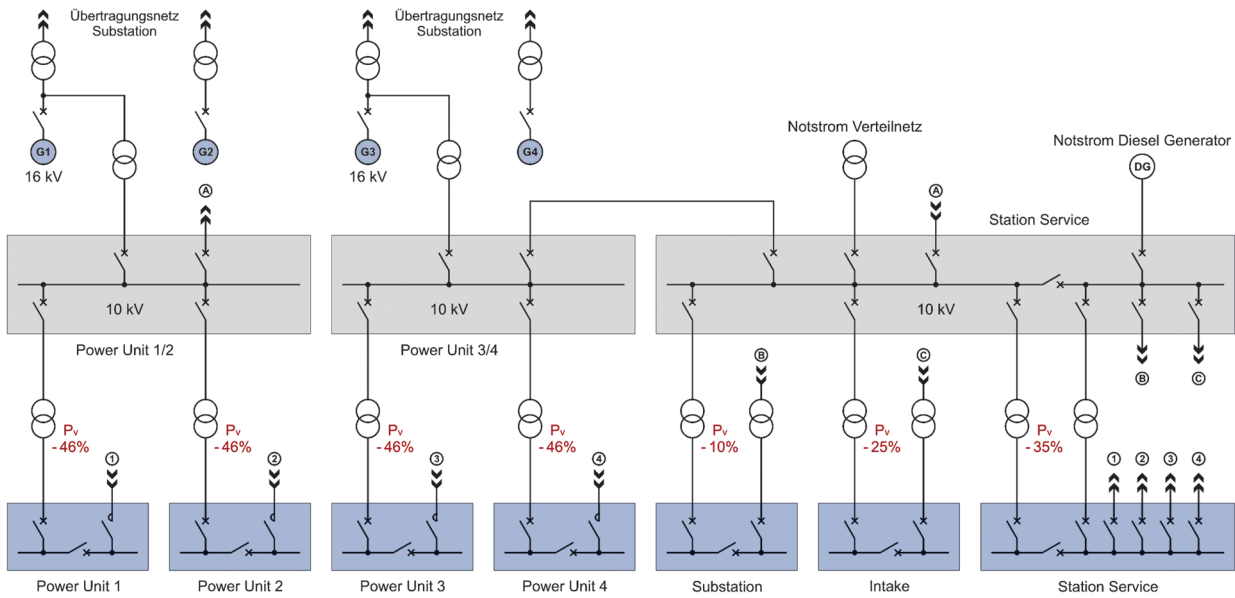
Übertragungsnetz Substation

Übertragungsnetz Substation

G1
16 kV

G2

Ⓐ

G3
16 kV

G4

Notstrom Verteilnetz

Notstrom Diesel Generator

DG

Ⓐ

Station Service

10 kV

Power Unit 1/2

10 kV

Power Unit 3/4

10 kV

Ⓑ

Ⓒ

Ⓑ

Ⓒ

$P_v$
- 46%

①

$P_v$
- 46%

②

$P_v$
- 46%

③

$P_v$
- 46%

④

$P_v$
- 10%

$P_v$
- 25%

$P_v$
- 35%

① ② ③ ④

Power Unit 1

Power Unit 2

Power Unit 3

Power Unit 4

Substation

Intake

Station Service